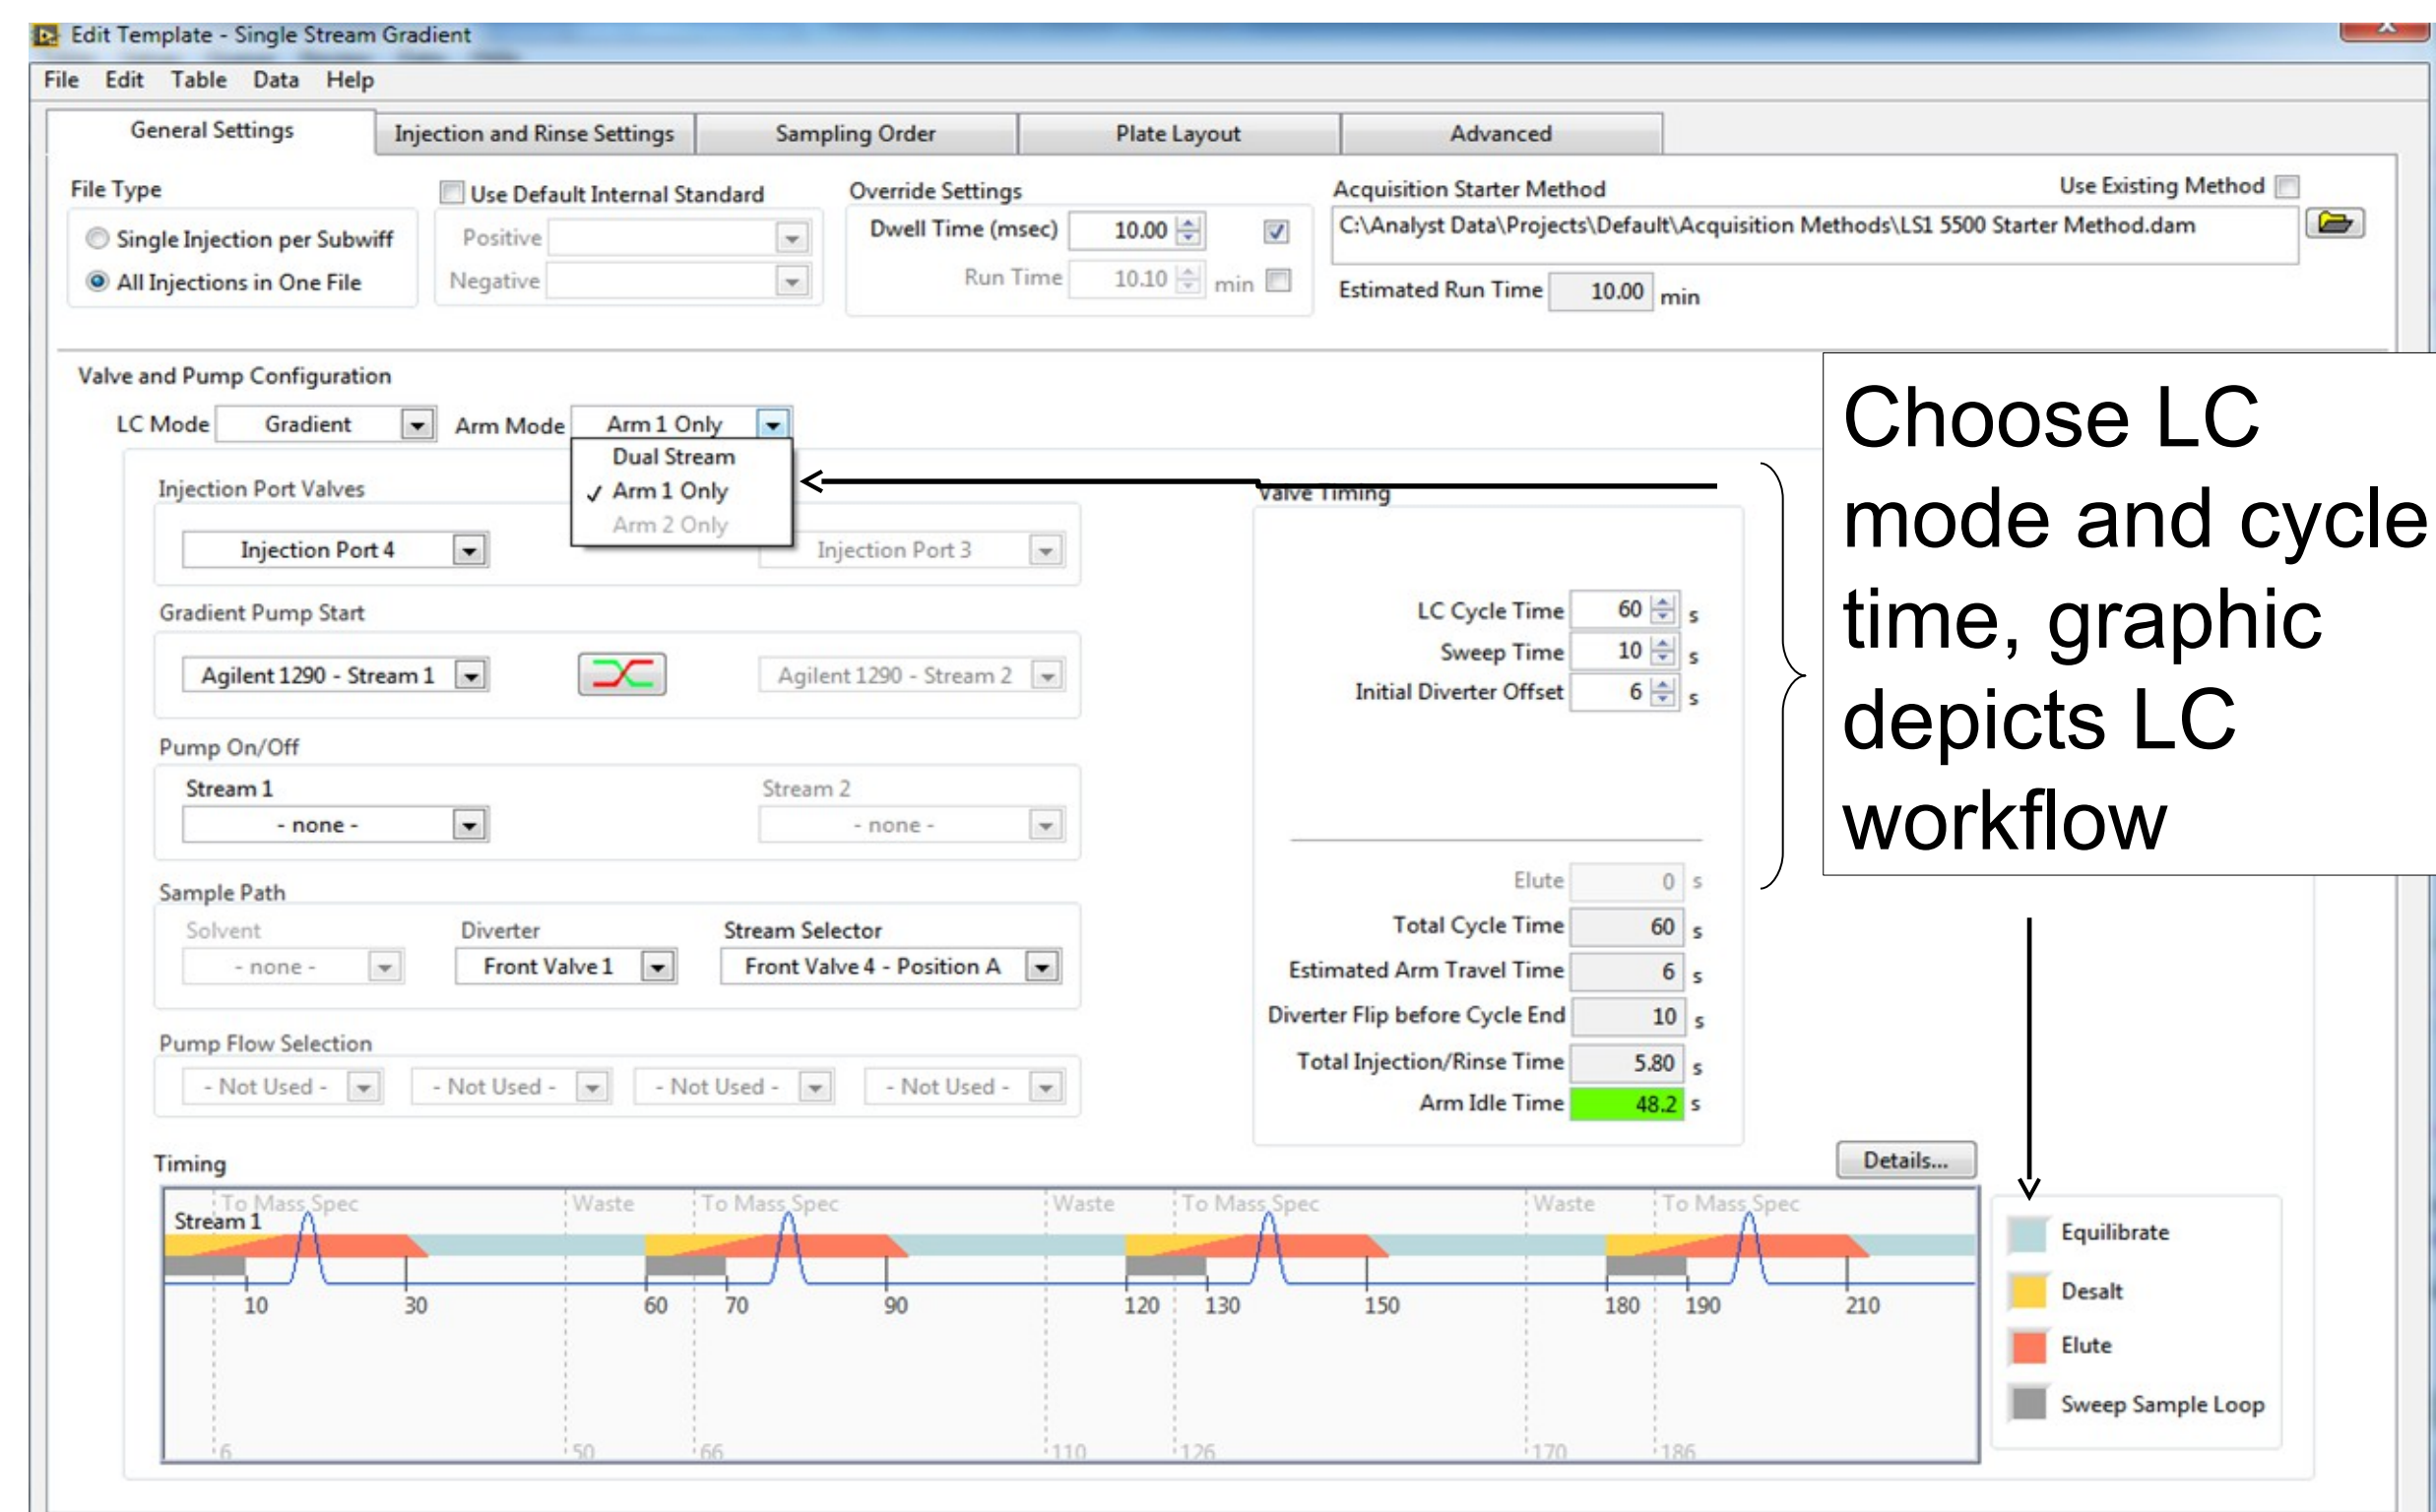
Edit Template - Single Stream Gradient

File Edit Table Data Help

General Settings | Injection and Rinse Settings | Sampling Order | Plate Layout | Advanced

File Type
Single Injection per Subwiff
All Injections in One File

Use Default Internal Standard
Positive
Negative

Override Settings
Dwell Time (msec) 10.00
Run Time 10.10 min

Acquisition Starter Method
Use Existing Method
C:\Analyst Data\Projects\Default\Acquisition Methods\LS1 5500 Starter Method.dam
Estimated Run Time 10.00 min

Valve and Pump Configuration
LC Mode Gradient
Arm Mode Arm 1 Only
Dual Stream
✓ Arm 1 Only
Arm 2 Only

Injection Port Valves
Injection Port 4
Injection Port 3

Gradient Pump Start
Agilent 1290 - Stream 1
Agilent 1290 - Stream 2

Pump On/Off
Stream 1
- none -
Stream 2
- none -

Sample Path
Solvent
- none -
Diverter
Front Valve 1
Stream Selector
Front Valve 4 - Position A

Pump Flow Selection
- Not Used - - Not Used - - Not Used - - Not Used -

Valve Timing
LC Cycle Time 60 s
Sweep Time 10 s
Initial Diverter Offset 6 s
Elute 0 s
Total Cycle Time 60 s
Estimated Arm Travel Time 6 s
Diverter Flip before Cycle End 10 s
Total Injection/Rinse Time 5.80 s
Arm Idle Time 48.2 s

Choose LC mode and cycle time, graphic depicts LC workflow

Details...

Timing
To Mass Spec Waste To Mass Spec Waste To Mass Spec Waste To Mass Spec
Stream 1
10 30 60 70 90 120 130 150 180 190 210
6 50 66 110 126 170 186

Equilibrate
Desalt
Elute
Sweep Sample Loop